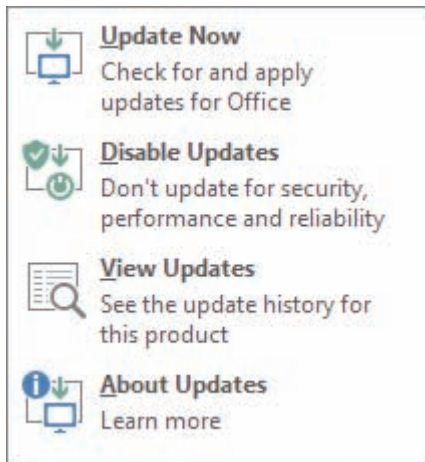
Update Now
Check for and apply updates for Office

Disable Updates
Don't update for security, performance and reliability

View Updates
See the update history for this product

About Updates
Learn more